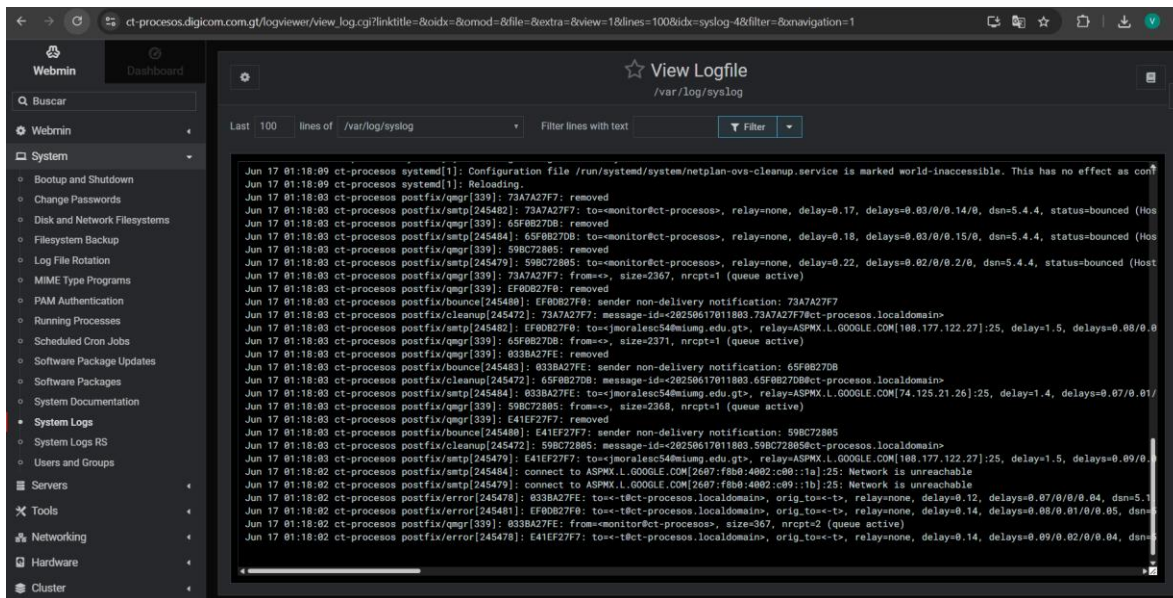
ct-procesos.digicom.com.gt/logviewer/view_log.cgi?linktitle=&oidx=&omod=&file=&extra=&view=1&lines=100&idx=syslog-4&filter=&xnavigation=1

Webmin
Dashboard

Q Buscar

Webmin
System
Bootup and Shutdown
Change Passwords
Disk and Network Filesystems
Filesystem Backup
Log File Rotation
MIME Type Programs
PAM Authentication
Running Processes
Scheduled Cron Jobs
Software Package Updates
Software Packages
System Documentation
System Logs
System Logs RS
Users and Groups
Servers
Tools
Networking
Hardware
Cluster

View Logfile
/var/log/syslog

Last 100 lines of /var/log/syslog Filter lines with text Filter

Jun 17 01:18:09 ct-procesos systemd[1]: Configuration file /run/systemd/system/netplan-ovs-cleanup.service is marked world-inaccessible. This has no effect as con
Jun 17 01:18:09 ct-procesos systemd[1]: Reloading.
Jun 17 01:18:03 ct-procesos postfix/qmgr[339]: 73A7A27F7: removed
Jun 17 01:18:03 ct-procesos postfix/smtp[245482]: 73A7A27F7: to=<monitor@ct-procesos>, relay=none, delay=0.17, delays=0.03/0/0.14/0, dsn=5.4.4, status=bounced (Hos
Jun 17 01:18:03 ct-procesos postfix/qmgr[339]: 65F0B27DB: removed
Jun 17 01:18:03 ct-procesos postfix/smtp[245484]: 65F0B27DB: to=<monitor@ct-procesos>, relay=none, delay=0.18, delays=0.03/0/0.15/0, dsn=5.4.4, status=bounced (Hos
Jun 17 01:18:03 ct-procesos postfix/qmgr[339]: 59BC72805: removed
Jun 17 01:18:03 ct-procesos postfix/smtp[245479]: 59BC72805: to=<monitor@ct-procesos>, relay=none, delay=0.22, delays=0.02/0/0.2/0, dsn=5.4.4, status=bounced (Host
Jun 17 01:18:03 ct-procesos postfix/qmgr[339]: 73A7A27F7: from=<>, size=2367, nrcpt=1 (queue active)
Jun 17 01:18:03 ct-procesos postfix/qmgr[339]: EF0DB27F0: removed
Jun 17 01:18:03 ct-procesos postfix/bounce[245480]: EF0DB27F0: sender non-delivery notification: 73A7A27F7
Jun 17 01:18:03 ct-procesos postfix/cleanup[245472]: 73A7A27F7: message-id=<20250617011803.73A7A27F7@ct-procesos.localdomain>
Jun 17 01:18:03 ct-procesos postfix/smtp[245482]: EF0DB27F0: to=<jmoralesc54@miumg.edu.gt>, relay=ASPMX.L.GOOGLE.COM[108.177.122.27]:25, delay=1.5, delays=0.08/0.0
Jun 17 01:18:03 ct-procesos postfix/qmgr[339]: 65F0B27DB: from=<>, size=2371, nrcpt=1 (queue active)
Jun 17 01:18:03 ct-procesos postfix/qmgr[339]: 033BA27FE: removed
Jun 17 01:18:03 ct-procesos postfix/bounce[245483]: 033BA27FE: sender non-delivery notification: 65F0B27DB
Jun 17 01:18:03 ct-procesos postfix/cleanup[245472]: 65F0B27DB: message-id=<20250617011803.65F0B27DB@ct-procesos.localdomain>
Jun 17 01:18:03 ct-procesos postfix/smtp[245484]: 033BA27FE: to=<jmoralesc54@miumg.edu.gt>, relay=ASPMX.L.GOOGLE.COM[74.125.21.26]:25, delay=1.4, delays=0.07/0.01/
Jun 17 01:18:03 ct-procesos postfix/qmgr[339]: 59BC72805: from=<>, size=2368, nrcpt=1 (queue active)
Jun 17 01:18:03 ct-procesos postfix/qmgr[339]: E41EF27F7: removed
Jun 17 01:18:03 ct-procesos postfix/bounce[245480]: E41EF27F7: sender non-delivery notification: 59BC72805
Jun 17 01:18:03 ct-procesos postfix/cleanup[245472]: 59BC72805: message-id=<20250617011803.59BC72805@ct-procesos.localdomain>
Jun 17 01:18:03 ct-procesos postfix/smtp[245479]: E41EF27F7: to=<jmoralesc54@miumg.edu.gt>, relay=ASPMX.L.GOOGLE.COM[108.177.122.27]:25, delay=1.5, delays=0.09/0.
Jun 17 01:18:02 ct-procesos postfix/smtp[245484]: connect to ASPMX.L.GOOGLE.COM[2607:f8b0:4002:c00::1a]:25: Network is unreachable
Jun 17 01:18:02 ct-procesos postfix/smtp[245479]: connect to ASPMX.L.GOOGLE.COM[2607:f8b0:4002:c09::1b]:25: Network is unreachable
Jun 17 01:18:02 ct-procesos postfix/error[245478]: 033BA27FE: to=<-t@ct-procesos.localdomain>, orig_to=<-t>, relay=none, delay=0.12, delays=0.07/0/0/0.04, dsn=5.1
Jun 17 01:18:02 ct-procesos postfix/error[245481]: EF0DB27F0: to=<-t@ct-procesos.localdomain>, orig_to=<-t>, relay=none, delay=0.14, delays=0.08/0.01/0/0.05, dsn=
Jun 17 01:18:02 ct-procesos postfix/qmgr[339]: 033BA27FE: from=<monitor@ct-procesos>, size=367, nrcpt=2 (queue active)
Jun 17 01:18:02 ct-procesos postfix/error[245478]: E41EF27F7: to=<-t@ct-procesos.localdomain>, orig_to=<-t>, relay=none, delay=0.14, delays=0.09/0.02/0/0.04, dsn=